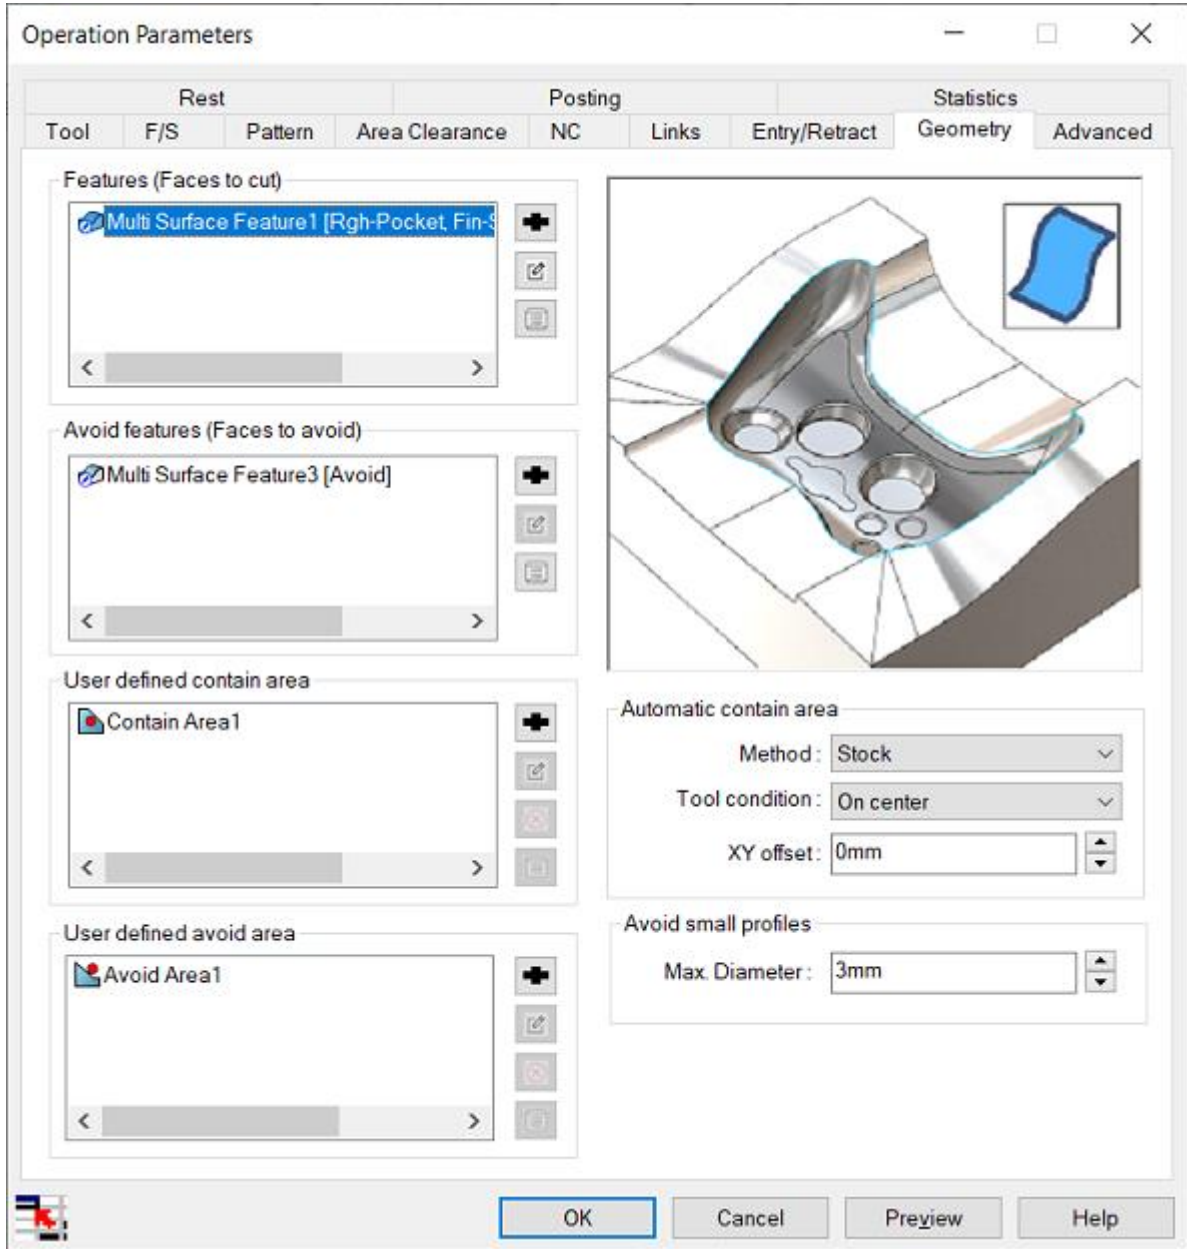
Operation Parameters

Rest
Posting
Statistics
Tool
F/S
Pattern
Area Clearance
NC
Links
Entry/Retract
Geometry
Advanced

Features (Faces to cut)

Multi Surface Feature1 [Rgh-Pocket, Fin-S

Avoid features (Faces to avoid)

Multi Surface Feature3 [Avoid]

User defined contain area

Contain Area1

User defined avoid area

Avoid Area1

Automatic contain area

Method : Stock

Tool condition : On center

XY offset : 0mm

Avoid small profiles

Max. Diameter : 3mm

OK
Cancel
Preview
Help